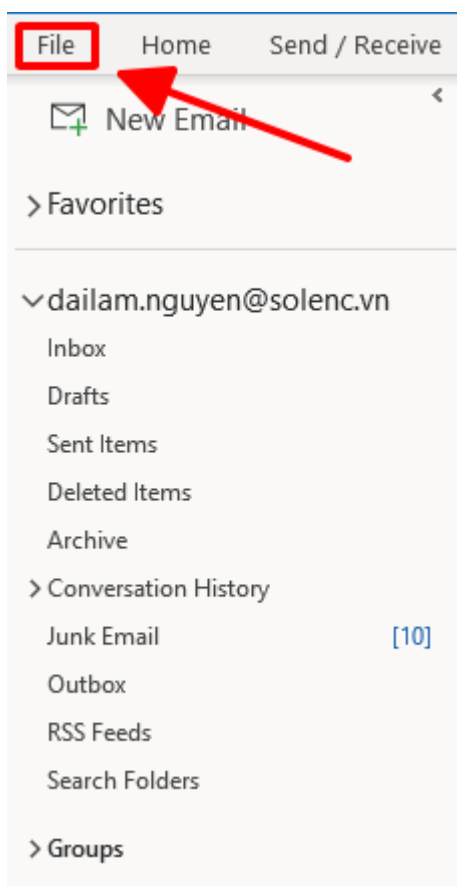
File Home Send / Receive

New Email

> Favorites

dailam.nguyen@solenc.vn

Inbox

Drafts

Sent Items

Deleted Items

Archive

> Conversation History

Junk Email [10]

Outbox

RSS Feeds

Search Folders

> Groups